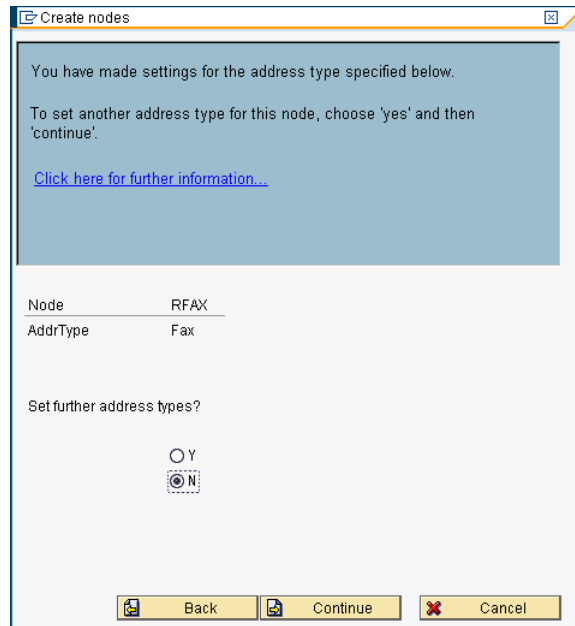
Create nodes

You have made settings for the address type specified below.

To set another address type for this node, choose 'yes' and then 'continue'.

Click here for further information...

| Node | RFAX |
|---|---|
| AddrType | Fax |

Set further address types?

Y
N

Back
Continue
Cancel